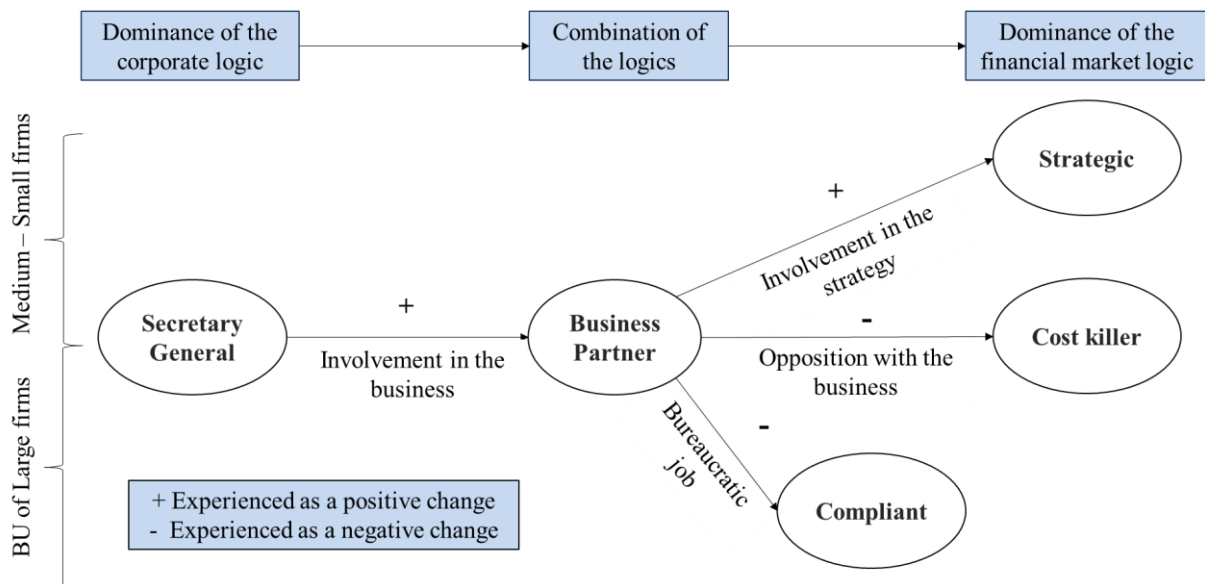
Dominance of the corporate logic

Combination of the logics

Dominance of the financial market logic

Medium – Small firms

BU of Large firms

Secretary General

+

Involvement in the business

Business Partner

+

Involvement in the strategy

Strategic

-

Opposition with the business

Cost killer

Bureaucratic job

-

Compliant

+ Experienced as a positive change
- Experienced as a negative change